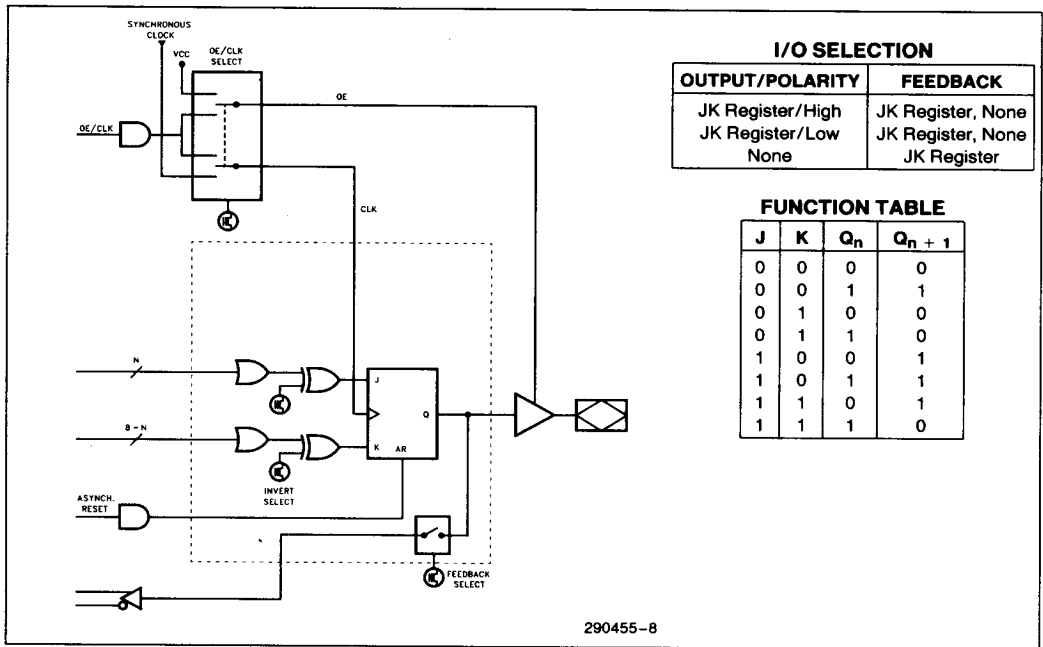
SYNCHRONOUS CLOCK

VCC

OE/CLK SELECT

OE

OE/CLK

CLK

N

8 - N

J

K

Q

AR

INVERT SELECT

ASYNCH. RESET

FEEDBACK SELECT

I/O SELECTION

| OUTPUT/POLARITY | FEEDBACK |
|---|---|
| JK Register/High | JK Register, None |
| JK Register/Low | JK Register, None |
| None | JK Register |

FUNCTION TABLE

| J | K | $Q_n$ | $Q_{n+1}$ |
|---|---|---|---|
| 0 | 0 | 0 | 0 |
| 0 | 0 | 1 | 1 |
| 0 | 1 | 0 | 0 |
| 0 | 1 | 1 | 0 |
| 1 | 0 | 0 | 1 |
| 1 | 0 | 1 | 1 |
| 1 | 1 | 0 | 1 |
| 1 | 1 | 1 | 0 |

290455-8